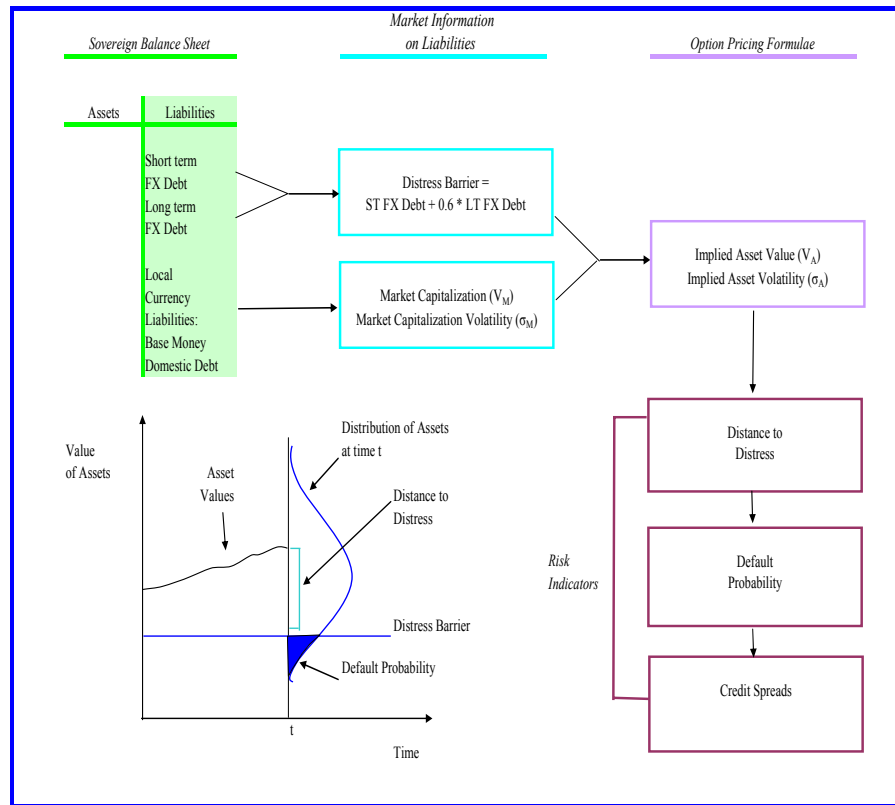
Sovereign Balance Sheet

Market Information on Liabilities

Option Pricing Formulae

Assets

Liabilities

Short term FX Debt Long term FX Debt

Local Currency Liabilities: Base Money Domestic Debt

Distress Barrier = ST FX Debt + 0.6 * LT FX Debt

Market Capitalization ($V_M$) Market Capitalization Volatility ($\sigma_M$)

Implied Asset Value ($V_A$) Implied Asset Volatility ($\sigma_A$)

Value of Assets

Asset Values

Distribution of Assets at time t

Distance to Distress

Distress Barrier

Default Probability

t

Time

Risk Indicators

Distance to Distress

Default Probability

Credit Spreads